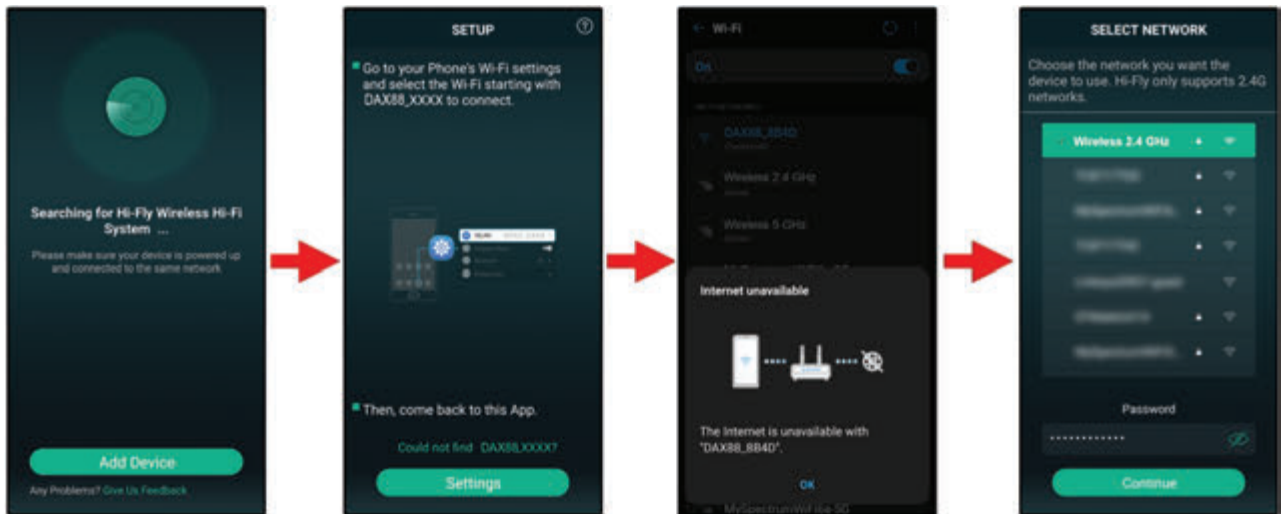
Searching for Hi-Fly Wireless Hi-Fi System ...

Please make sure your device is powered up and connected to the same network

Add Device

Any Problems? Give Us Feedback

SETUP

Go to your Phone's Wi-Fi settings and select the Wi-Fi starting with DAX88_XXXX to connect.

Then, come back to this App.

Could not find DAX88_XXXX?

Settings

Wi-Fi

On

DAX88_8B4D

Wireless 2.4 GHz

Wireless 5 GHz

Internet unavailable

The Internet is unavailable with "DAX88_8B4D".

OK

MySpectrumWiFi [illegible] 5G

SELECT NETWORK

Choose the network you want the device to use. Hi-Fly only supports 2.4G networks.

Wireless 2.4 GHz

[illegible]

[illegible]

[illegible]

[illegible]

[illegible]

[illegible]

Password

.............

Continue